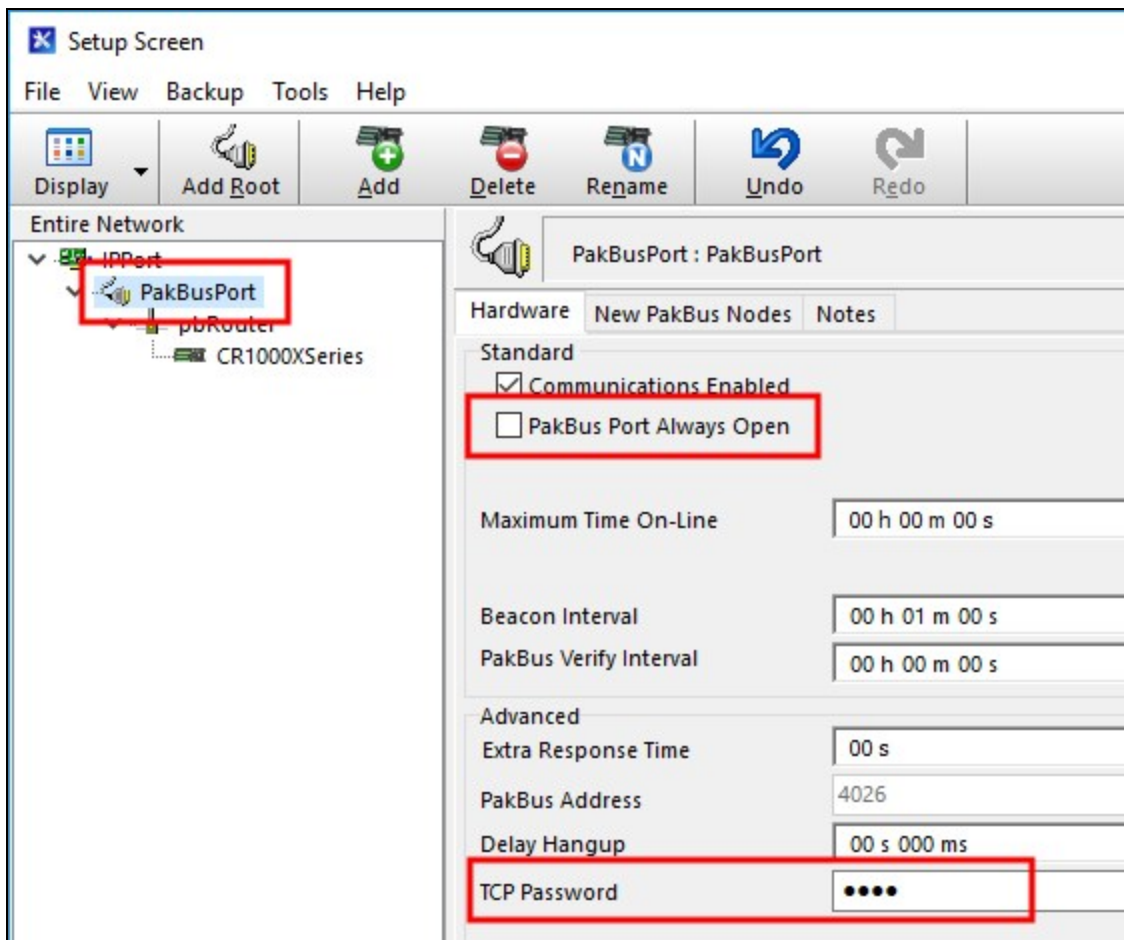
Setup Screen

File View Backup Tools Help

Display Add Root Add Delete Rename Undo Redo

Entire Network

IPPort
PakBusPort
pbRouter
CR1000XSeries

PakBusPort : PakBusPort

Hardware New PakBus Nodes Notes

Standard

Communications Enabled

PakBus Port Always Open

Maximum Time On-Line 00 h 00 m 00 s

Beacon Interval 00 h 01 m 00 s

PakBus Verify Interval 00 h 00 m 00 s

Advanced

Extra Response Time 00 s

PakBus Address 4026

Delay Hangup 00 s 000 ms

TCP Password ••••